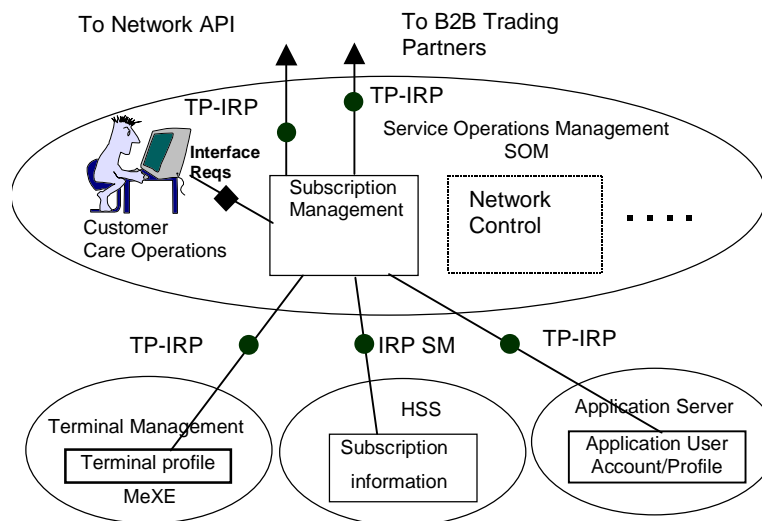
To Network API

To B2B Trading Partners

TP-IRP

TP-IRP

Service Operations Management SOM

Interface Reqs

Subscription Management

Network Control

....

Customer Care Operations

TP-IRP

IRP SM

TP-IRP

HSS

Application Server

Terminal Management

Terminal profile

MeXE

Subscription information

Application User Account/Profile